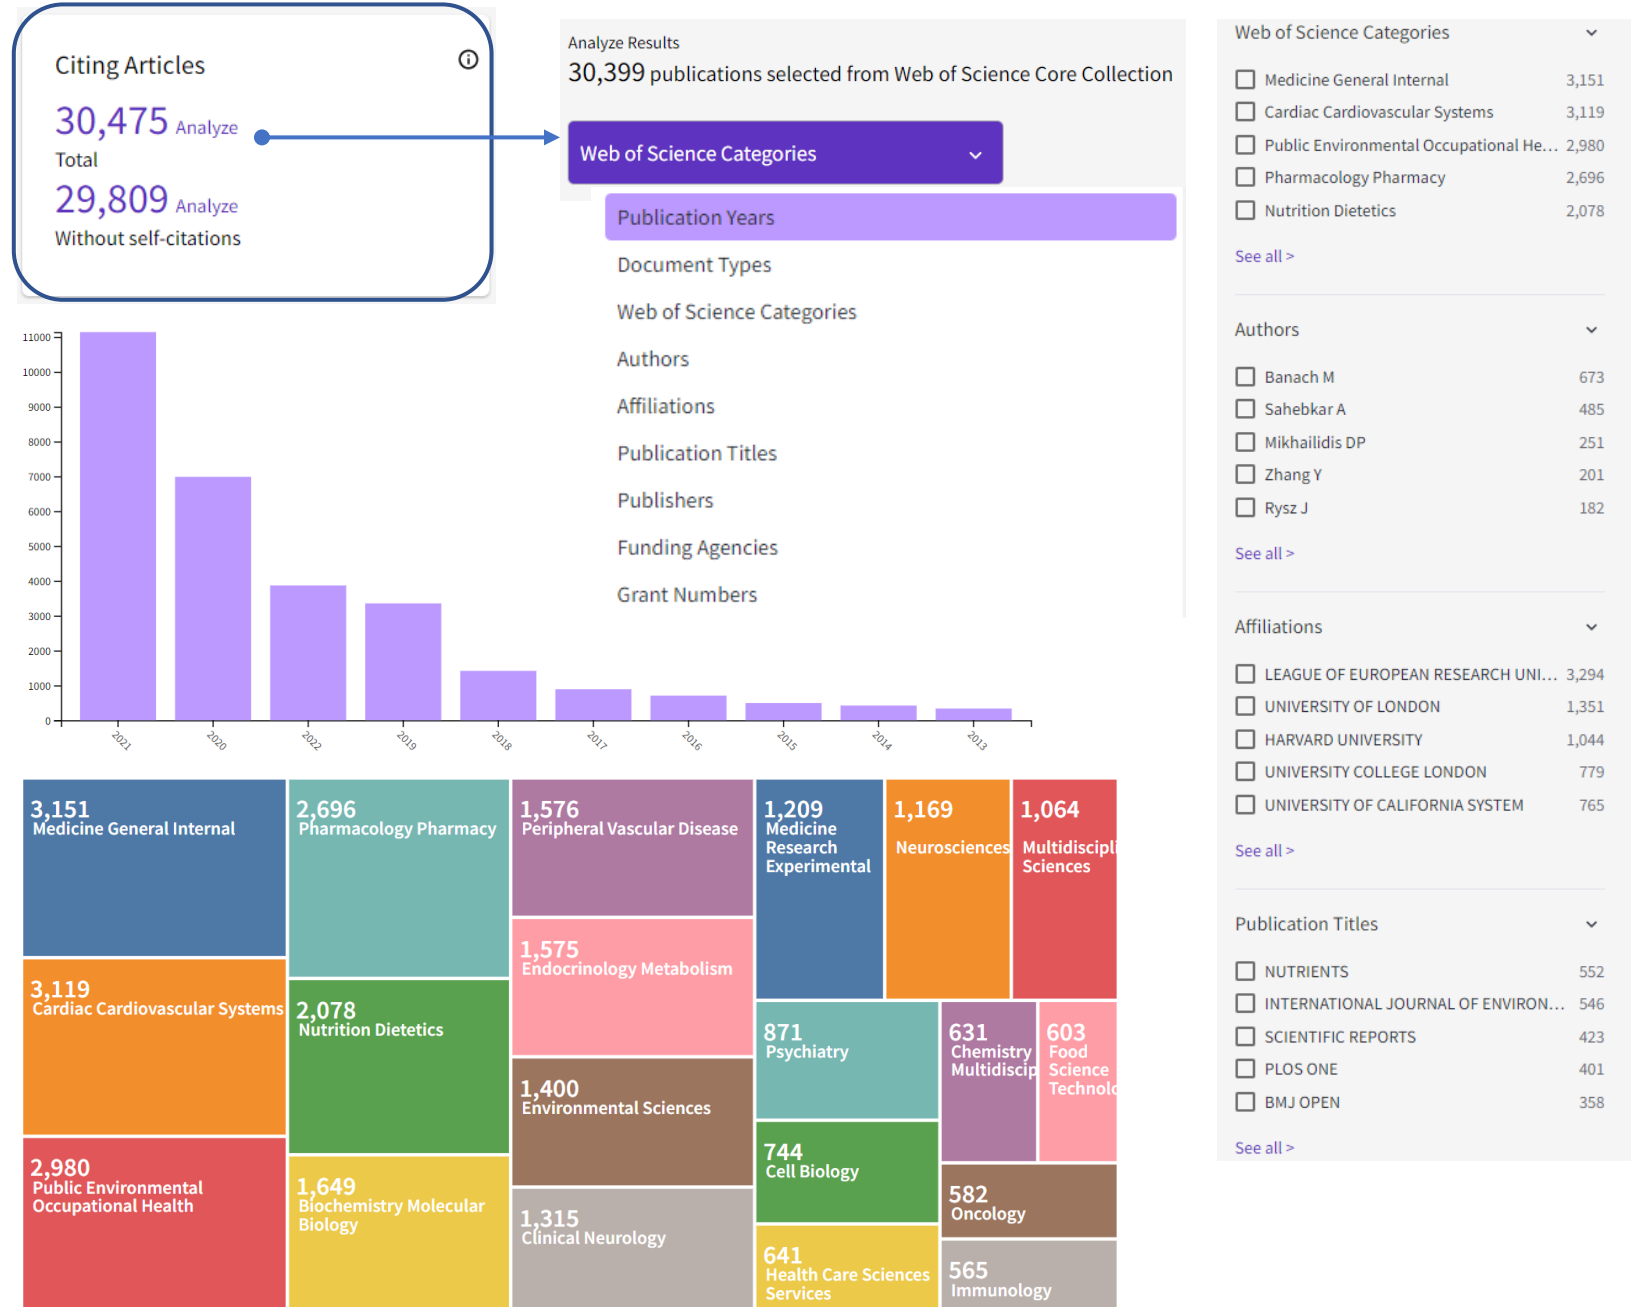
Citing Articles

30,475 Analyze
Total
29,809 Analyze
Without self-citations

Analyze Results
30,399 publications selected from Web of Science Core Collection

Web of Science Categories

Publication Years
Document Types
Web of Science Categories
Authors
Affiliations
Publication Titles
Publishers
Funding Agencies
Grant Numbers

11000
10000
9000
8000
7000
6000
5000
4000
3000
2000
1000
0

2021 2020 2022 2019 2018 2017 2016 2015 2014 2013

3,151 Medicine General Internal
3,119 Cardiac Cardiovascular Systems
2,980 Public Environmental Occupational Health
2,696 Pharmacology Pharmacy
2,078 Nutrition Dietetics
1,649 Biochemistry Molecular Biology
1,576 Peripheral Vascular Disease
1,575 Endocrinology Metabolism
1,400 Environmental Sciences
1,315 Clinical Neurology
1,209 Medicine Research Experimental
1,169 Neurosciences
1,064 Multidiscipli Sciences
871 Psychiatry
744 Cell Biology
641 Health Care Sciences Services
631 Chemistry Multidiscip
603 Food Science Technol
582 Oncology
565 Immunology

Web of Science Categories
Medicine General Internal 3,151
Cardiac Cardiovascular Systems 3,119
Public Environmental Occupational He... 2,980
Pharmacology Pharmacy 2,696
Nutrition Dietetics 2,078
See all >

Authors
Banach M 673
Sahebkar A 485
Mikhailidis DP 251
Zhang Y 201
Rysz J 182
See all >

Affiliations
LEAGUE OF EUROPEAN RESEARCH UNI... 3,294
UNIVERSITY OF LONDON 1,351
HARVARD UNIVERSITY 1,044
UNIVERSITY COLLEGE LONDON 779
UNIVERSITY OF CALIFORNIA SYSTEM 765
See all >

Publication Titles
NUTRIENTS 552
INTERNATIONAL JOURNAL OF ENVIRON... 546
SCIENTIFIC REPORTS 423
PLOS ONE 401
BMJ OPEN 358
See all >